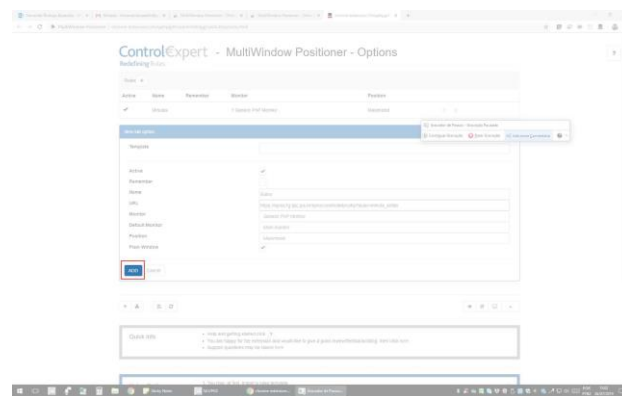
ControlExpert - MultiWindow Positioner - Options

Redefining Rules

Active	Name	Remember	Monitor	Position

Template

Active

Remember

Name

URL

Monitor

Default Monitor

Position

Popup Window

ADD

Quick Info